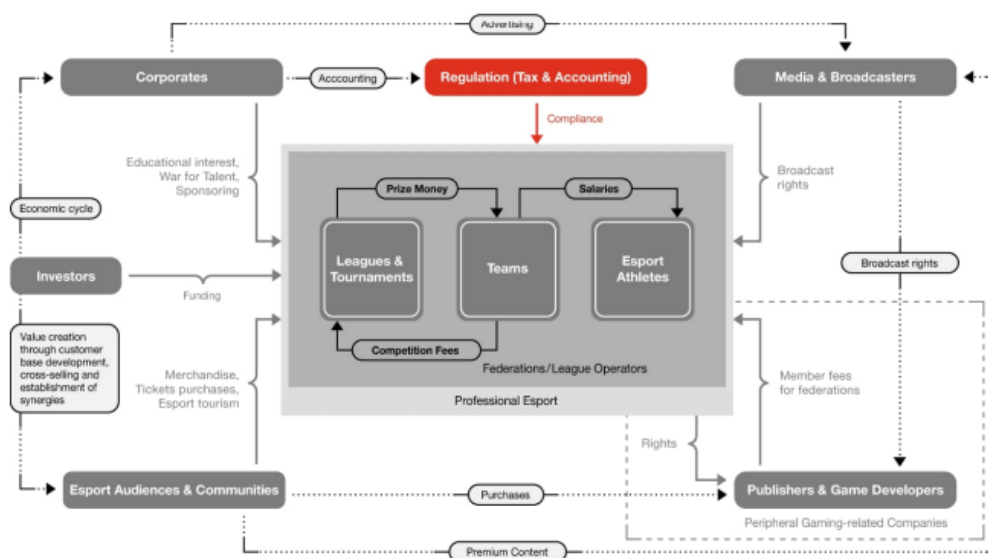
Advertising

Corporates

Acccounting

Regulation (Tax & Accounting)

Media & Broadcasters

Compliance

Educational interest, War for Talent, Sponsoring

Broadcast rights

Economic cycle

Prize Money

Salaries

Leagues & Tournaments

Teams

Esport Athletes

Investors

Funding

Broadcast rights

Value creation through customer base development, cross-selling and establishment of synergies

Competition Fees

Federations/League Operators

Merchandise, Tickets purchases, Esport tourism

Member fees for federations

Professional Esport

Rights

Esport Audiences & Communities

Purchases

Publishers & Game Developers

Peripheral Gaming-related Companies

Premium Content